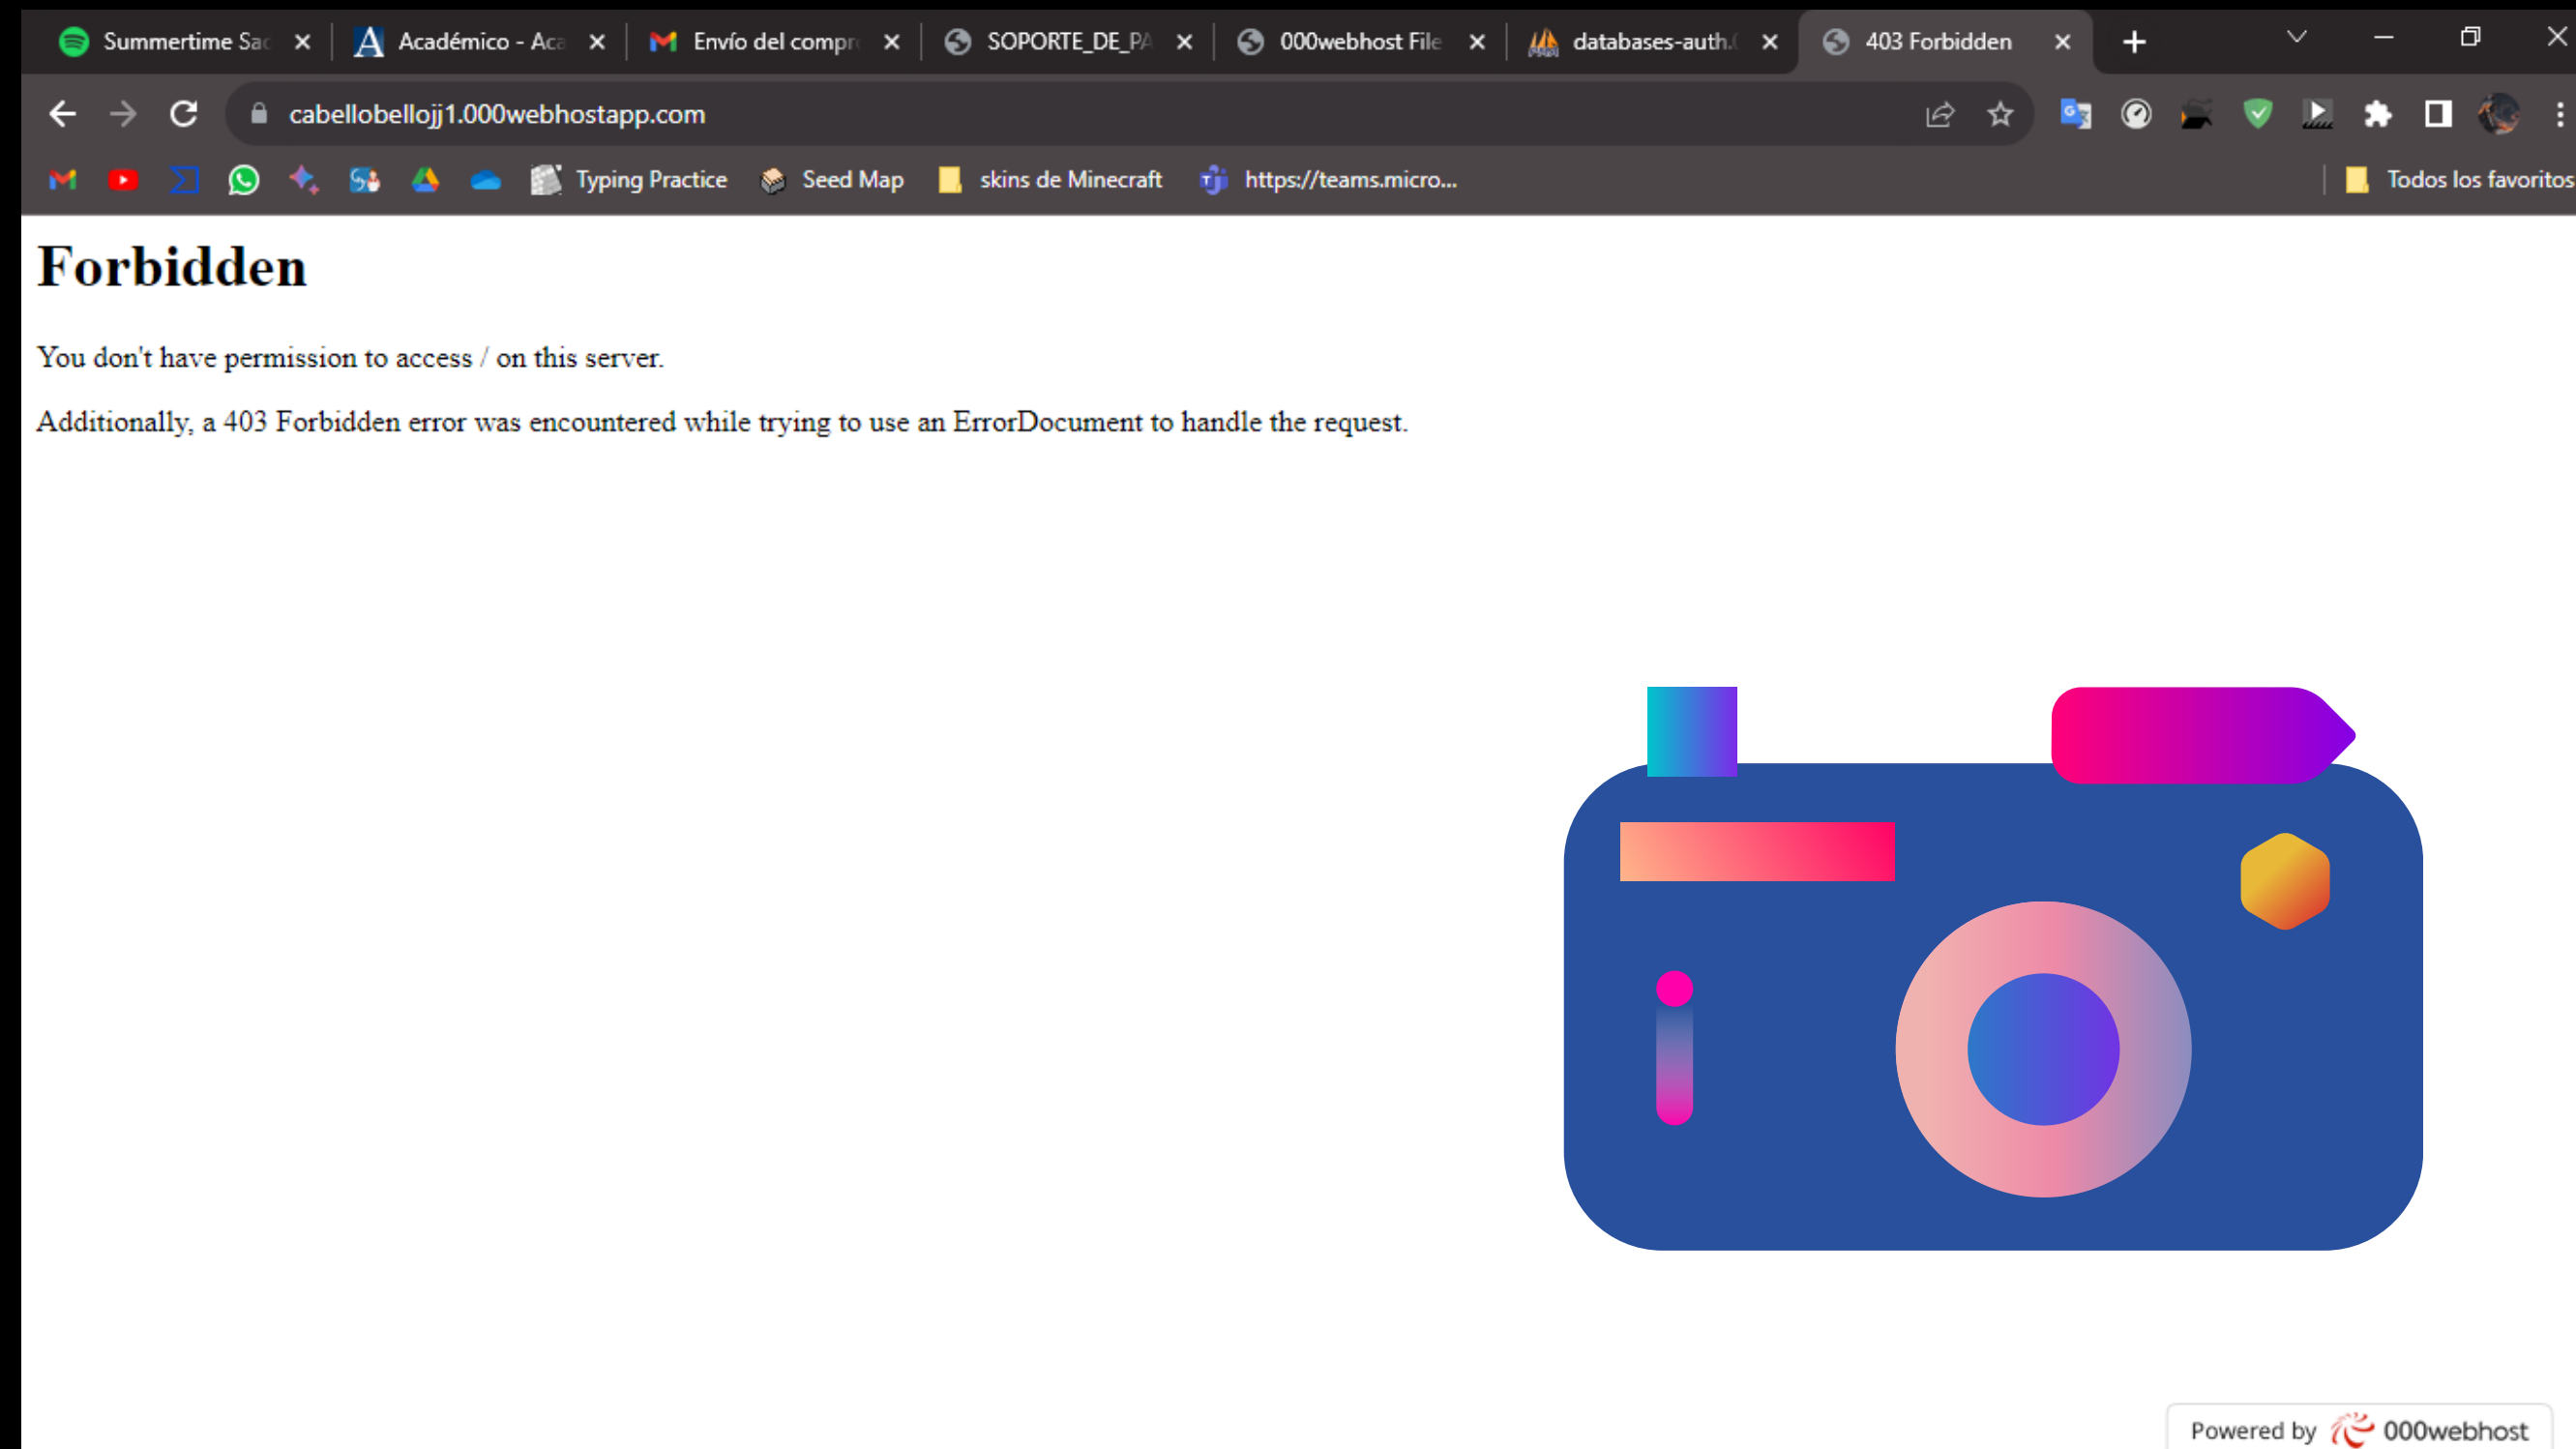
Summertime Sa
Académico - Aca
Envío del compr
SOPORTE_DE_PA
000webhost File
databases-auth.
403 Forbidden

cabellobellojj1.000webhostapp.com

Typing Practice
Seed Map
skins de Minecraft
https://teams.micro...
Todos los favoritos

Forbidden

You don't have permission to access / on this server.

Additionally, a 403 Forbidden error was encountered while trying to use an ErrorDocument to handle the request.

Powered by 000webhost